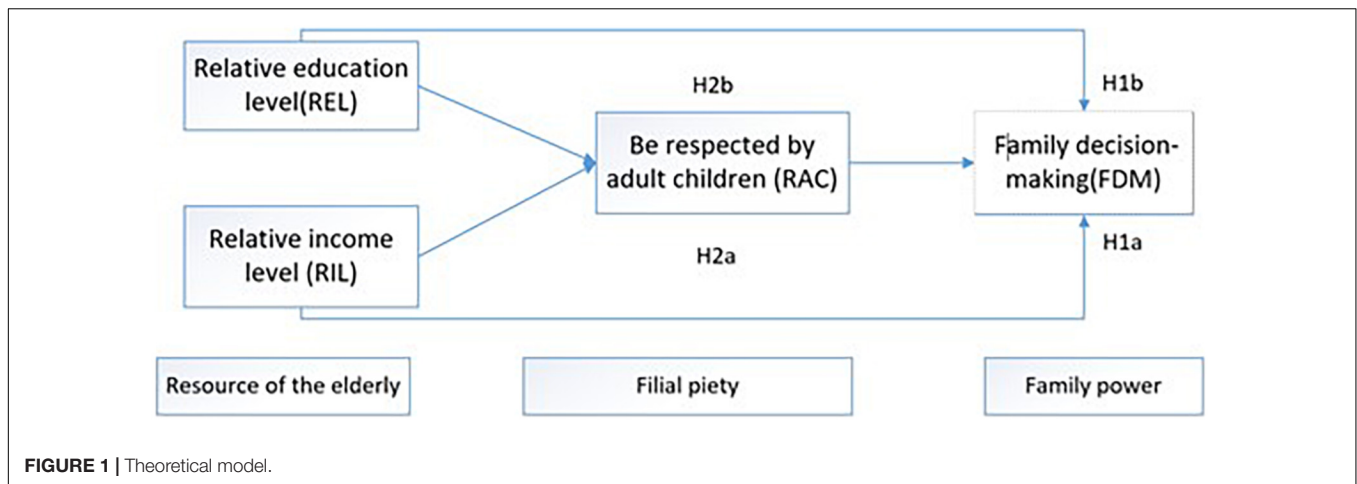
Relative education level(REL)

H2b

H1b

Be respected by adult children (RAC)

Family decision-making(FDM)

Relative income level (RIL)

H2a

H1a

Resource of the elderly

Filial piety

Family power

FIGURE 1 | Theoretical model.